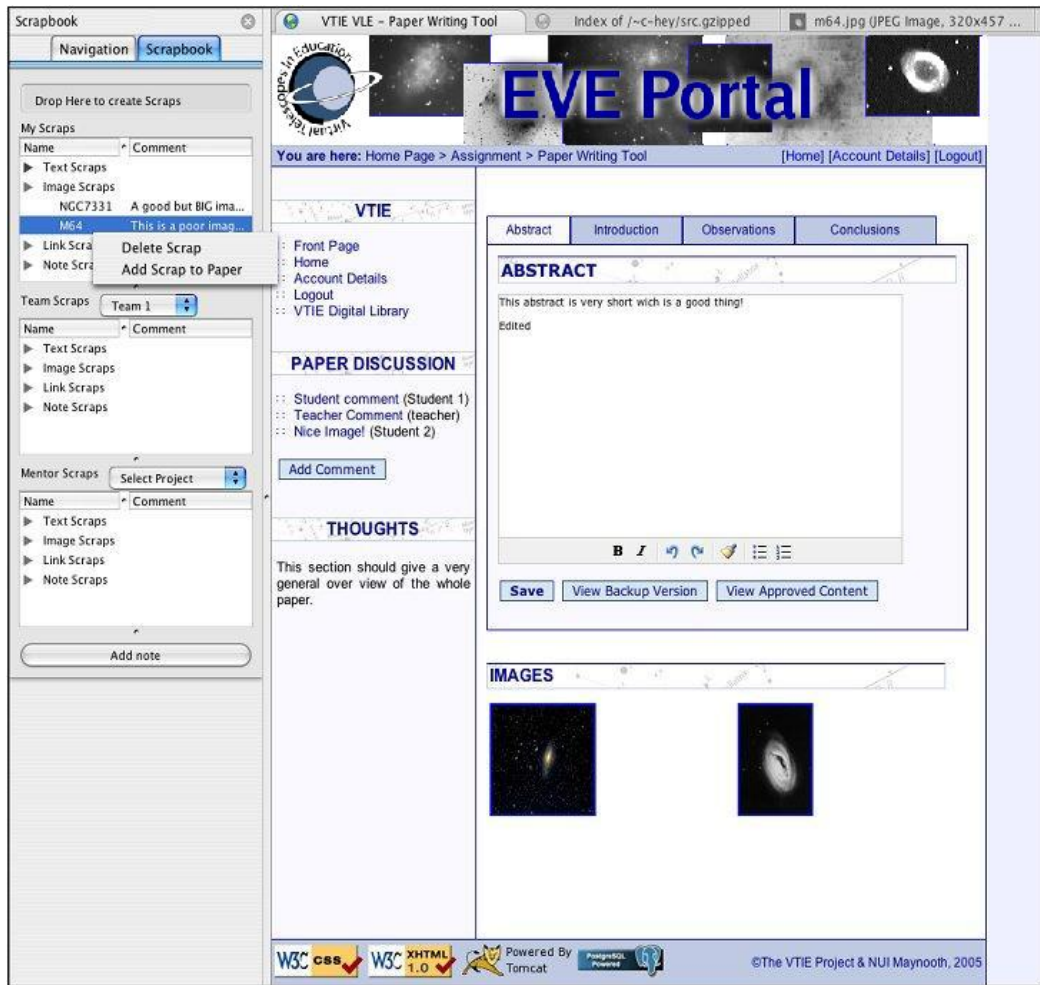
Scrapbook

Navigation Scrapbook

Drop Here to create Scraps

My Scraps

| Name | Comment |
|---|---|
| ▶ Text Scraps | |
| ▶ Image Scraps | |
| NGC7331 | A good but BIG ima... |
| M64 | This is a poor imag... |
| ▶ Link Scra | |
| ▶ Note Scra | |

Delete Scrap
Add Scrap to Paper

Team Scraps Team 1

| Name | Comment |
|---|---|
| ▶ Text Scraps | |
| ▶ Image Scraps | |
| ▶ Link Scraps | |
| ▶ Note Scraps | |

Mentor Scraps Select Project

| Name | Comment |
|---|---|
| ▶ Text Scraps | |
| ▶ Image Scraps | |
| ▶ Link Scraps | |
| ▶ Note Scraps | |

Add note

VTIE VLE - Paper Writing Tool | Index of /~c-hey/src.gzipped | m64.jpg (JPEG Image, 320x457 ...

Virtual Telescopes in Education

EVE Portal

You are here: Home Page > Assignment > Paper Writing Tool [Home] [Account Details] [Logout]

VTIE

:: Front Page
:: Home
:: Account Details
:: Logout
:: VTIE Digital Library

PAPER DISCUSSION

:: Student comment (Student 1)
:: Teacher Comment (teacher)
:: Nice Image! (Student 2)

Add Comment

THOUGHTS

This section should give a very general over view of the whole paper.

Abstract | Introduction | Observations | Conclusions

ABSTRACT

This abstract is very short wich is a good thing!

Edited

B I

Save | View Backup Version | View Approved Content

IMAGES

W3C css | W3C XHTML 1.0 | Powered By Tomcat | PostgreSQL Powered

©The VTIE Project & NUI Maynooth, 2005